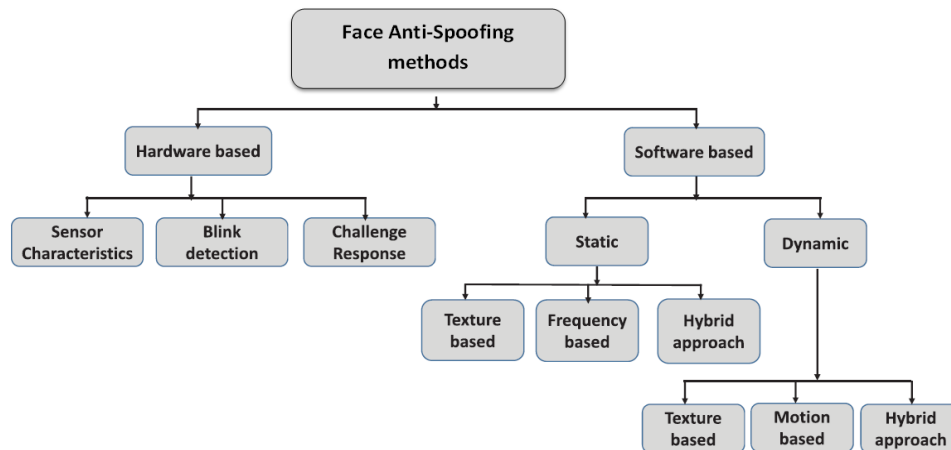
Face Anti-Spoofing methods

Hardware based

Sensor Characteristics

Blink detection

Challenge Response

Software based

Static

Texture based

Frequency based

Hybrid approach

Dynamic

Texture based

Motion based

Hybrid approach